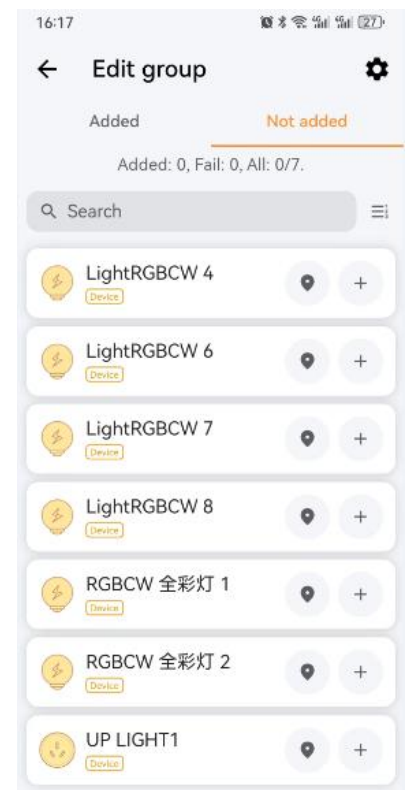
16:17

27

Edit group

Added

Not added

Added: 0, Fail: 0, All: 0/7.

Search

LightRGBCW 4
Device
+

LightRGBCW 6
Device
+

LightRGBCW 7
Device
+

LightRGBCW 8
Device
+

RGBCW 全彩灯 1
Device
+

RGBCW 全彩灯 2
Device
+

UP LIGHT1
Device
+